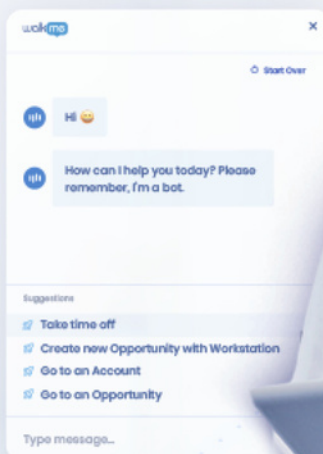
walkme

×

Start Over

Hi 😄

How can I help you today? Please remember, I'm a bot.

Suggestions

Take time off

Create new Opportunity with Workstation

Go to an Account

Go to an Opportunity

Type message...